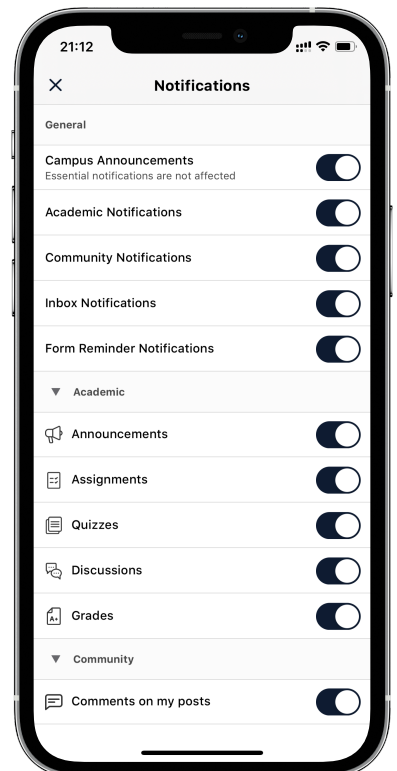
21:12

×
Notifications

General

Campus Announcements
Essential notifications are not affected

Academic Notifications

Community Notifications

Inbox Notifications

Form Reminder Notifications

▼ Academic

Announcements

Assignments

Quizzes

Discussions

Grades

▼ Community

Comments on my posts